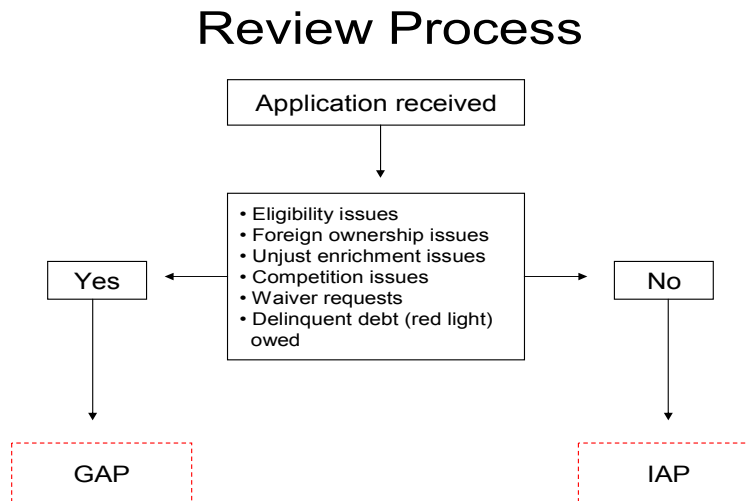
Review Process

Application received

• Eligibility issues
• Foreign ownership issues
• Unjust enrichment issues
• Competition issues
• Waiver requests
• Delinquent debt (red light) owed

Yes

No

GAP

IAP